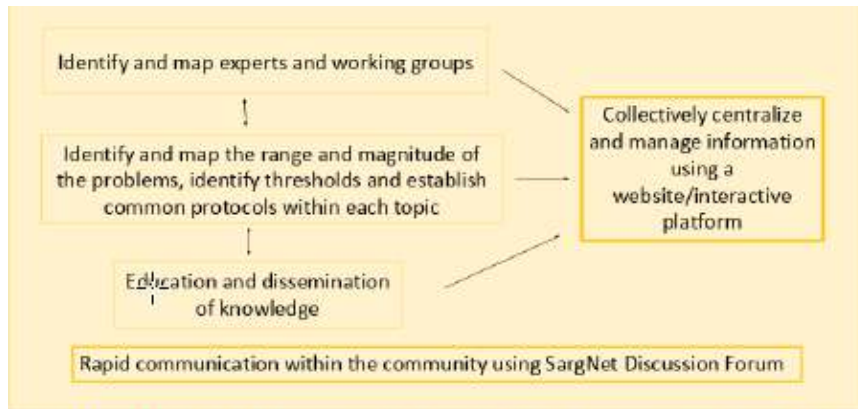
Identify and map experts and working groups

Identify and map the range and magnitude of the problems, identify thresholds and establish common protocols within each topic

Education and dissemination of knowledge

Collectively centralize and manage information using a website/interactive platform

Rapid communication within the community using SargNet Discussion Forum